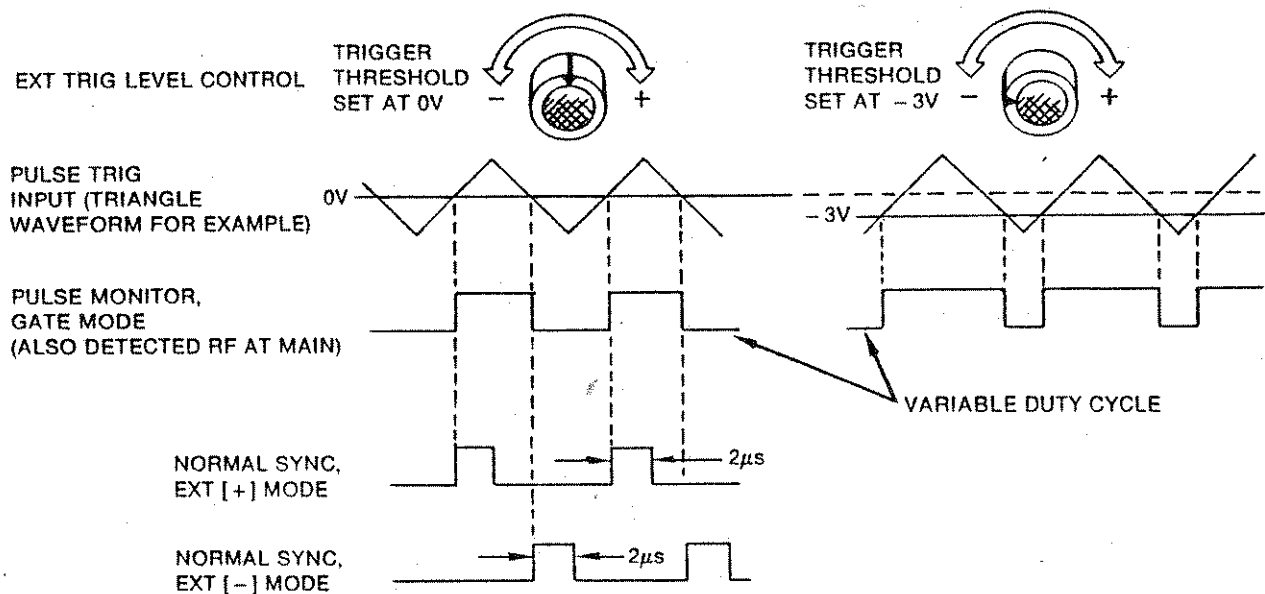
EXT TRIG LEVEL CONTROL

TRIGGER THRESHOLD SET AT 0V

− +

TRIGGER THRESHOLD SET AT −3V

− +

PULSE TRIG INPUT (TRIANGLE WAVEFORM FOR EXAMPLE)

0V

−3V

PULSE MONITOR, GATE MODE (ALSO DETECTED RF AT MAIN)

VARIABLE DUTY CYCLE

NORMAL SYNC, EXT [+] MODE

$2\mu s$

NORMAL SYNC, EXT [−] MODE

$2\mu s$